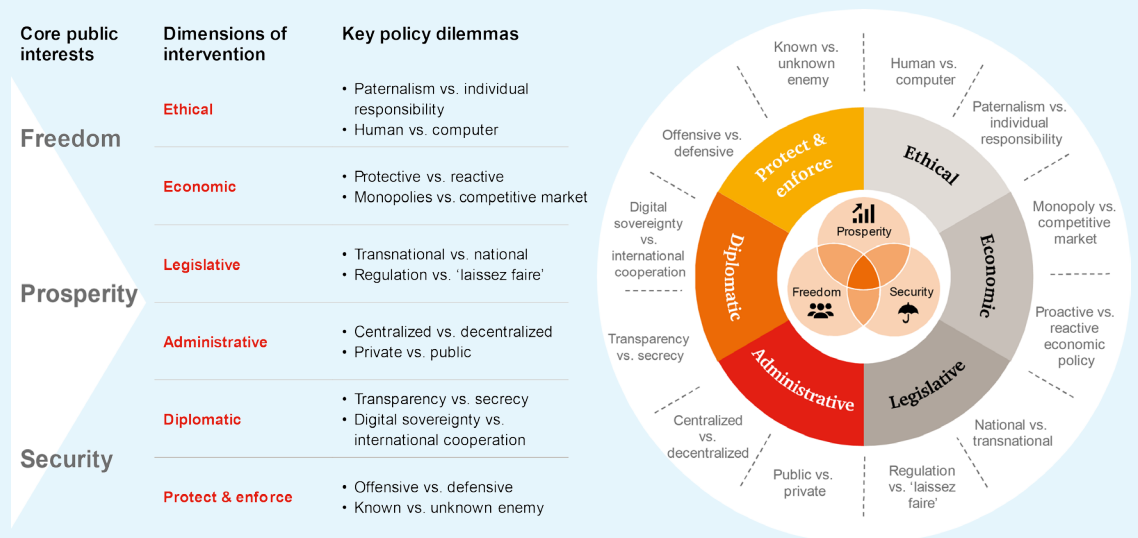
| Core public interests | Dimensions of intervention | Key policy dilemmas |
|---|---|---|
| Freedom | Ethical | • Paternalism vs. individual responsibility • Human vs. computer |
| | Economic | • Protective vs. reactive • Monopolies vs. competitive market |
| Prosperity | Legislative | • Transnational vs. national • Regulation vs. 'laissez faire' |
| | Administrative | • Centralized vs. decentralized • Private vs. public |
| Security | Diplomatic | • Transparency vs. secrecy • Digital sovereignty vs. international cooperation |
| | Protect & enforce | • Offensive vs. defensive • Known vs. unknown enemy |

Known vs. unknown enemy

Human vs. computer

Paternalism vs. individual responsibility

Offensive vs. defensive

Protect & enforce

Ethical

Monopoly vs. competitive market

Digital sovereignty vs. international cooperation

Diplomatic

Prosperity

Freedom

Security

Economic

Proactive vs. reactive economic policy

Transparency vs. secrecy

Administrative

Legislative

National vs. transnational

Centralized vs. decentralized

Public vs. private

Regulation vs. 'laissez faire'